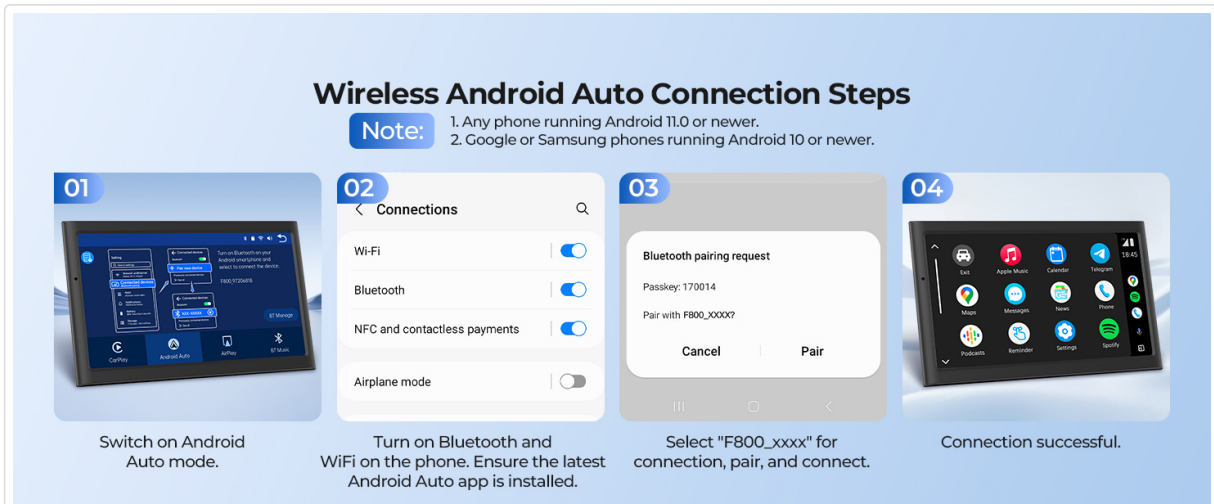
Wireless Android Auto Connection Steps

Note: 1. Any phone running Android 11.0 or newer.
2. Google or Samsung phones running Android 10 or newer.

01

Turn on Bluetooth on your Android smartphone and select to connect the device.

F800_9726e818

BT Manage

CarPlay

Android Auto

AirPlay

BT Music

Switch on Android Auto mode.

02

Connections

Wi-Fi

Bluetooth

NFC and contactless payments

Airplane mode

Turn on Bluetooth and WiFi on the phone. Ensure the latest Android Auto app is installed.

03

Bluetooth pairing request

Passkey: 170014

Pair with F800_XXXX?

Cancel

Pair

Select "F800_xxxx" for connection, pair, and connect.

04

18:45

Exit

Apple Music

Calendar

Telegram

Maps

Messages

News

Phone

Podcasts

Reminder

Settings

Spotify

Connection successful.